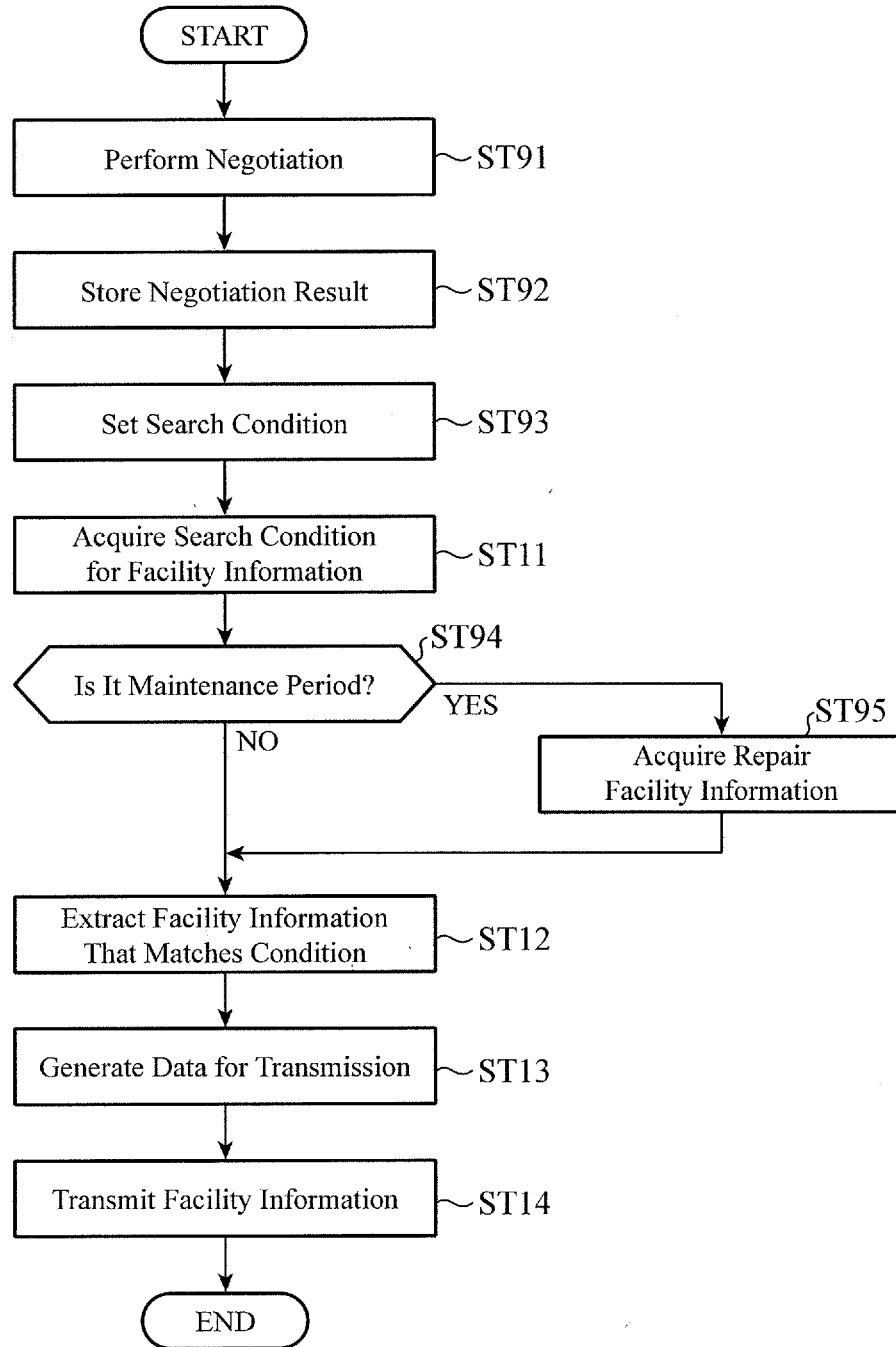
START

Perform Negotiation
ST91

Store Negotiation Result
ST92

Set Search Condition
ST93

Acquire Search Condition for Facility Information
ST11

ST94
Is It Maintenance Period?
YES
NO

ST95
Acquire Repair Facility Information

Extract Facility Information That Matches Condition
ST12

Generate Data for Transmission
ST13

Transmit Facility Information
ST14

END